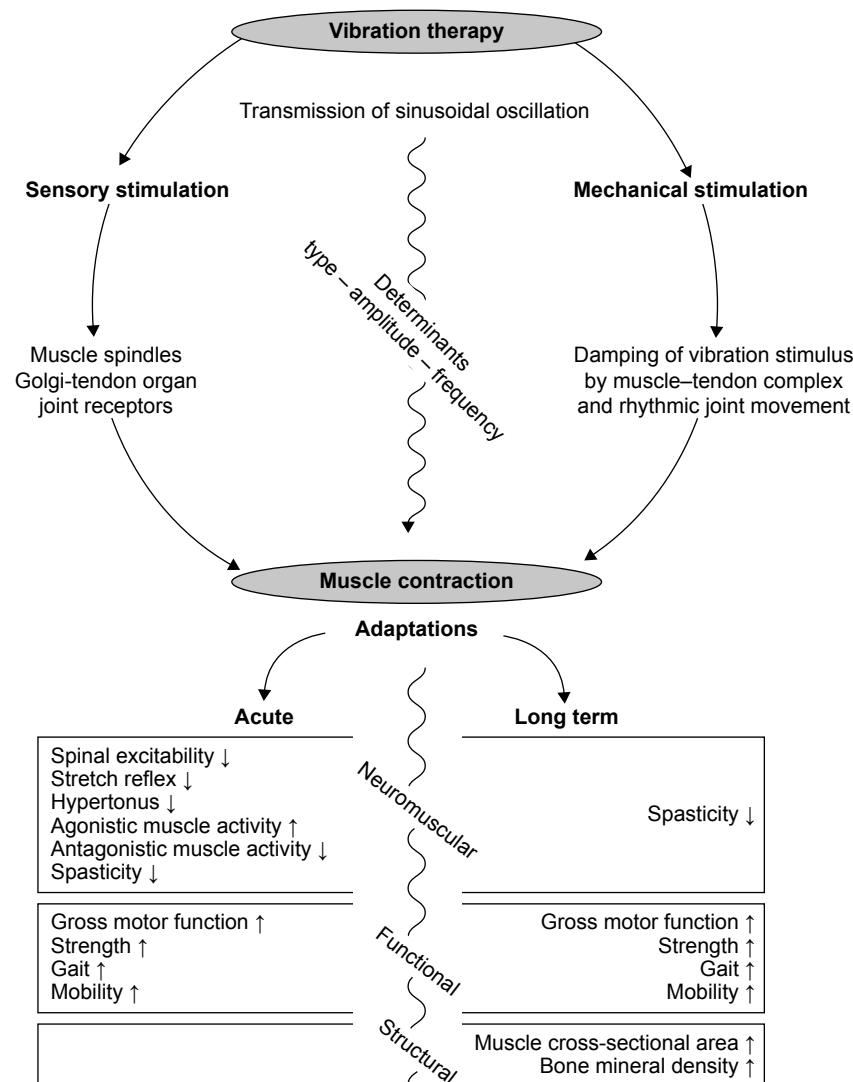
Vibration therapy

Transmission of sinusoidal oscillation

Sensory stimulation

Mechanical stimulation

Determinants
type – amplitude – frequency

Muscle spindles
Golgi-tendon organ
joint receptors

Damping of vibration stimulus by muscle–tendon complex and rhythmic joint movement

Muscle contraction

Adaptations

Acute

Long term

Spinal excitability ↓
Stretch reflex ↓
Hypertonus ↓
Agonistic muscle activity ↑
Antagonistic muscle activity ↓
Spasticity ↓

Neuromuscular

Spasticity ↓

Gross motor function ↑
Strength ↑
Gait ↑
Mobility ↑

Functional

Gross motor function ↑
Strength ↑
Gait ↑
Mobility ↑

Structural

Muscle cross-sectional area ↑
Bone mineral density ↑